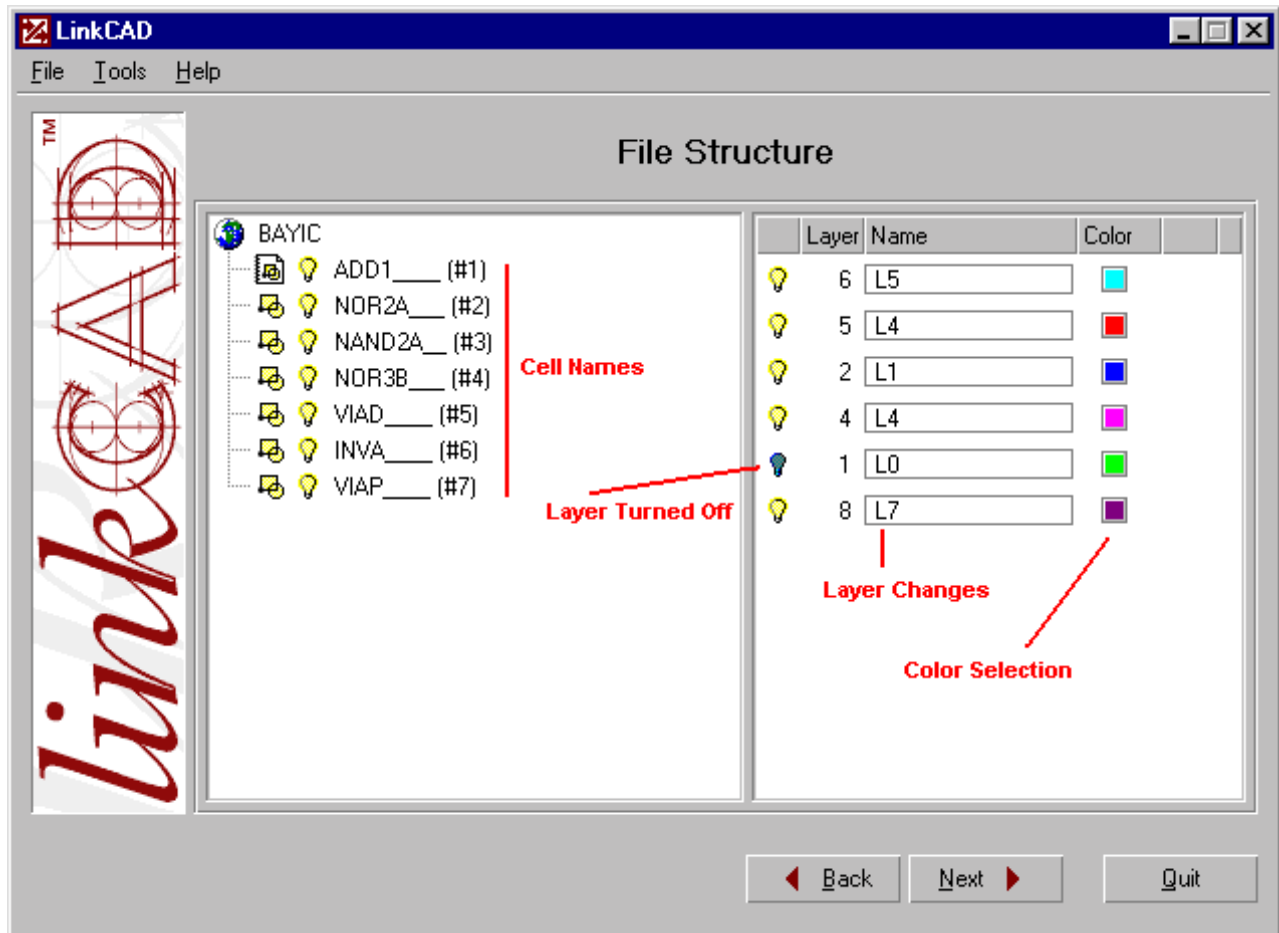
LinkCAD

File Tools Help

linkCAD™

File Structure

BAYIC
ADD1____ (#1)
NOR2A___ (#2)
NAND2A__ (#3)
NOR3B___ (#4)
VIAD____ (#5)
INVA____ (#6)
VIAP____ (#7)

Cell Names

Layer Turned Off

| | Layer | Name | Color |
|---|---|---|---|
| | 6 | L5 | |
| | 5 | L4 | |
| | 2 | L1 | |
| | 4 | L4 | |
| | 1 | L0 | |
| | 8 | L7 | |

Layer Changes

Color Selection

Back Next Quit